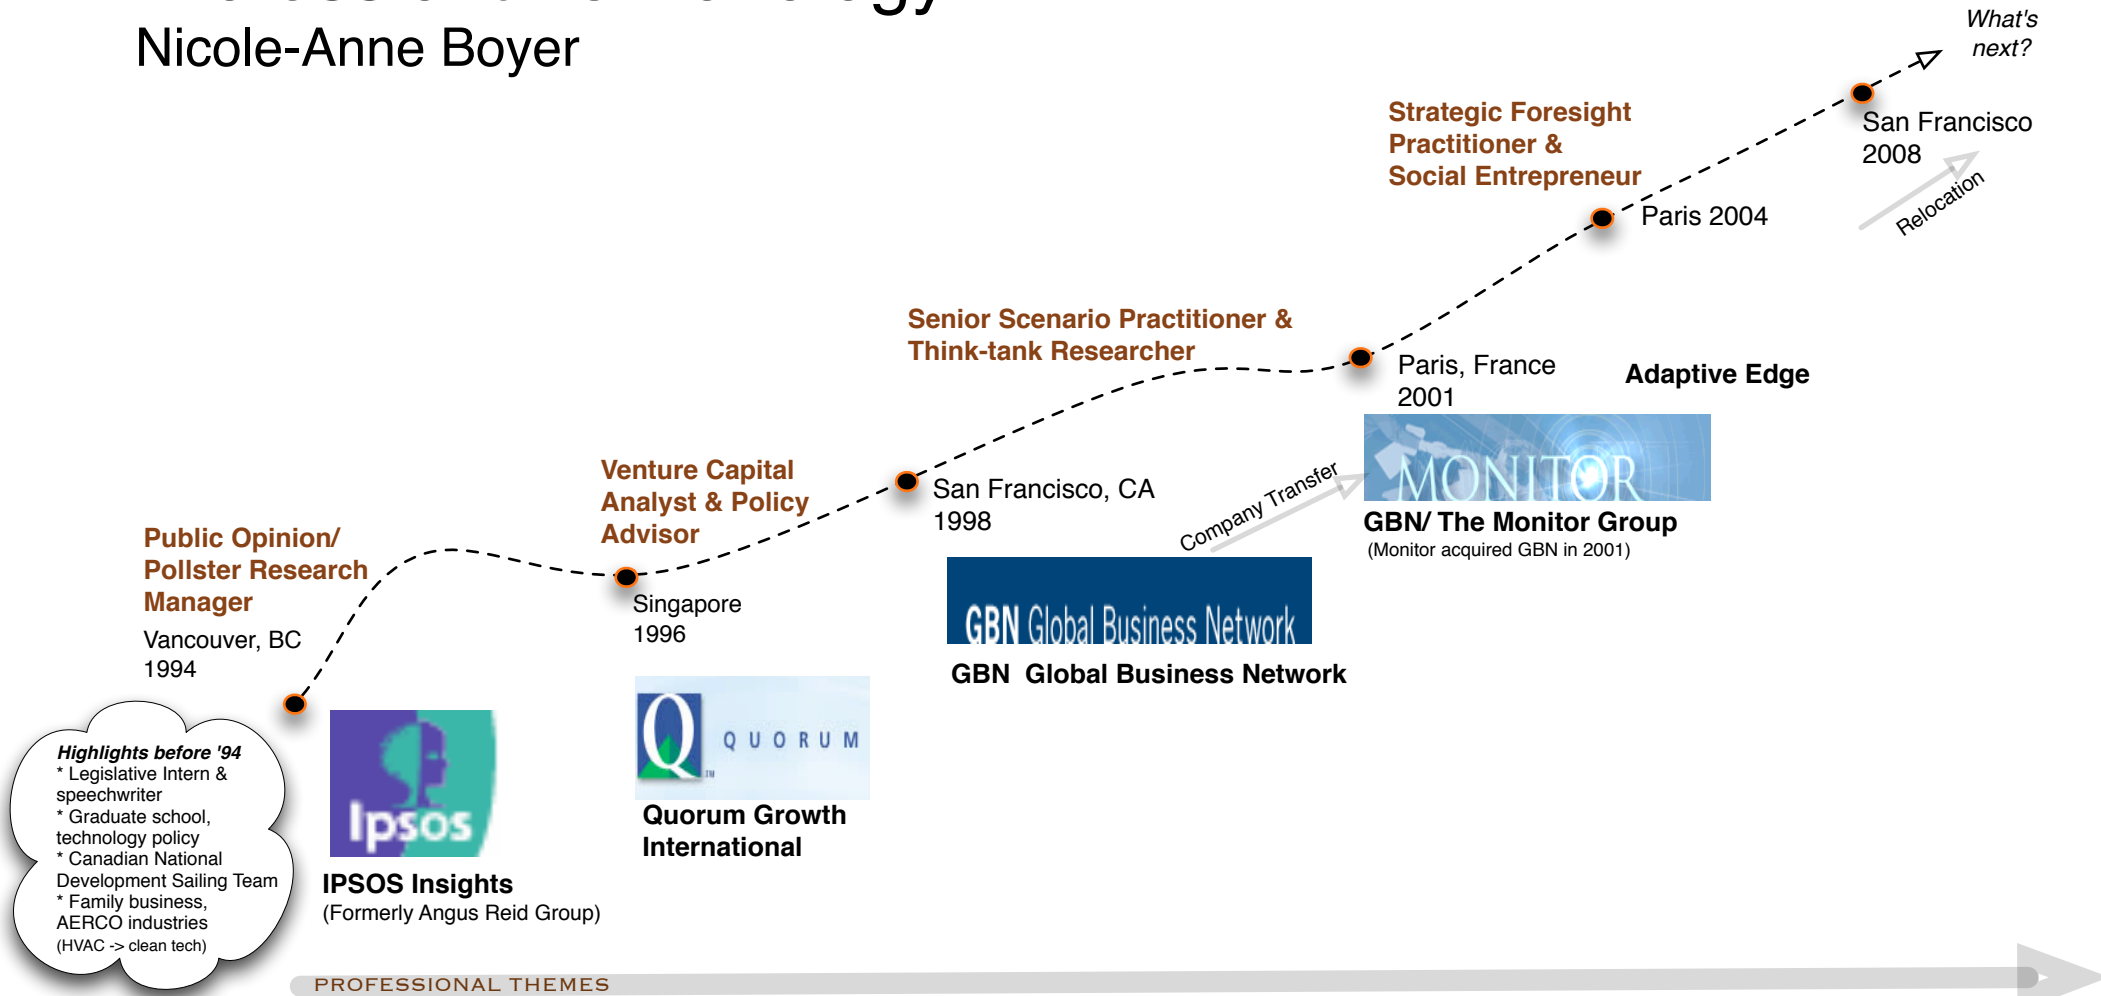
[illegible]
Nicole-Anne Boyer

What's next?

Strategic Foresight Practitioner & Social Entrepreneur

San Francisco 2008

Relocation

Paris 2004

Senior Scenario Practitioner & Think-tank Researcher

Paris, France 2001

Adaptive Edge

MONITOR

GBN/ The Monitor Group
(Monitor acquired GBN in 2001)

Company Transfer

Venture Capital Analyst & Policy Advisor

San Francisco, CA 1998

GBN Global Business Network

GBN Global Business Network

Public Opinion/ Pollster Research Manager

Vancouver, BC 1994

Singapore 1996

Q QUORUM

Quorum Growth International

Ipsos

IPSOS Insights
(Formerly Angus Reid Group)

Highlights before '94
* Legislative Intern & speechwriter
* Graduate school, technology policy
* Canadian National Development Sailing Team
* Family business, AERCO industries
(HVAC -> clean tech)

PROFESSIONAL THEMES